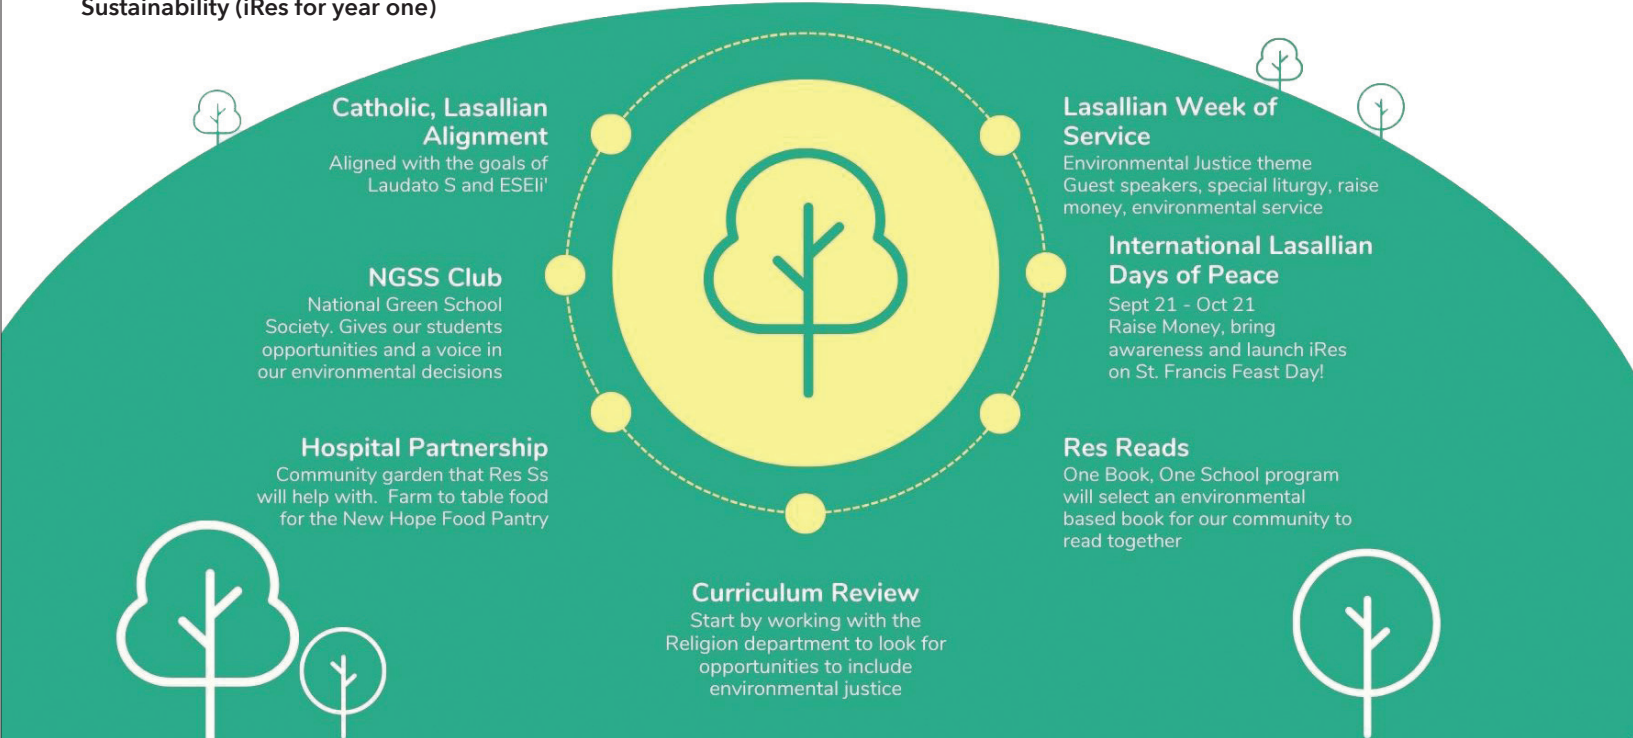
Sustainability (iRes for year one)

Catholic, Lasallian Alignment
Aligned with the goals of Laudato S and ESEli'

NGSS Club
National Green School Society. Gives our students opportunities and a voice in our environmental decisions

Hospital Partnership
Community garden that Res Ss will help with. Farm to table food for the New Hope Food Pantry

Lasallian Week of Service
Environmental Justice theme
Guest speakers, special liturgy, raise money, environmental service

International Lasallian Days of Peace
Sept 21 - Oct 21
Raise Money, bring awareness and launch iRes on St. Francis Feast Day!

Res Reads
One Book, One School program will select an environmental based book for our community to read together

Curriculum Review
Start by working with the Religion department to look for opportunities to include environmental justice